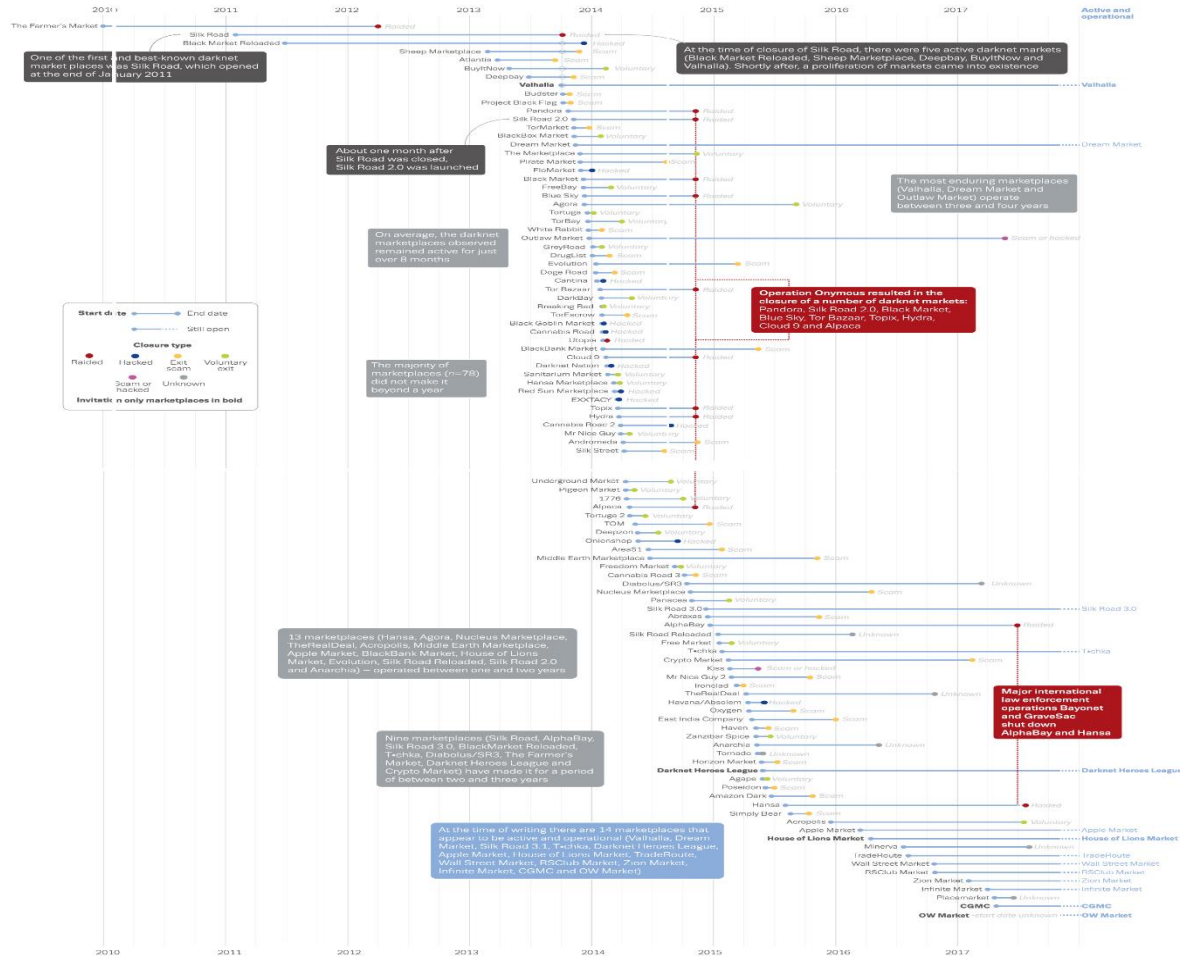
2010 2011 2012 2013 2014 2015 2016 2017 Active and operational

The Farmer's Market Raided
Silk Road Raided
Black Market Reloaded Hacked
Sheep Marketplace Scam
Atlantis Scam
BuyItNow Voluntary
Deepbay Scam
Valhalla Valhalla
Budster Scam
Project Black Flag Scam
Pandora Raided
Silk Road 2.0 Raided
TorMarket Scam
BlackBox Market Scam
Dream Market Dream Market
The Marketplace Voluntary
Pirate Market Scam
FloMarket Hacked
Black Market Raided
FreeBay Voluntary
Blue Sky Raided
Agora Voluntary
Tortuga Voluntary
TorBay Voluntary
White Rabbit Scam
Outlaw Market Scam or hacked
GreyRoad Voluntary
DrugList Scam
Evolution Scam
Dogе Road Scam
Cantina Hacked
Tor Bazaar Raided
DarkBay Voluntary
Breaking Bad Voluntary
TorEscrow Scam
Black Goblin Market Hacked
Cannabis Road Hacked
Utopia Raided
BlackBank Market Scam
Cloud 9 Raided
Darknet Nation Hacked
Sanitarium Market Voluntary
Hansa Marketplace Voluntary
Red Sun Marketplace Hacked
EXXTACY Hacked
Topix Raided
Hydra Raided
Cannabis Road 2 Hacked
Mr Nice Guy Voluntary
Andromeda Scam
Silk Street Scam

Underground Market Voluntary
Pigeon Market Voluntary
1776 Voluntary
Alpaca Raided
Tortuga 2 Voluntary
TOM Scam
Deepzon Voluntary
Onionshop Hacked
Area51 Scam
Middle Earth Marketplace Scam
Freedom Market Voluntary
Cannabis Road 3 Scam
Diabolus/SR3 Unknown
Nucleus Marketplace Scam
Panacea Voluntary
Silk Road 3.0 Silk Road 3.0
Abraxas Scam
AlphaBay Raided
Silk Road Reloaded Unknown
Free Market Voluntary
T•chka T•chka
Crypto Market Scam
Kiss Scam or hacked
Mr Nice Guy 2 Scam
Ironclad Scam
TheRealDeal Unknown
Havana/Absolem Hacked
Oxygen Scam
East India Company Scam
Haven Scam
Zanzibar Spice Voluntary
Anarchia Unknown
Tornado Unknown
Horizon Market Scam
Darknet Heroes League Darknet Heroes League
Agape Voluntary
Poseidon Scam
Amazon Dark Scam
Hansa Raided
Simply Bear Scam
Acropolis Voluntary
Apple Market Apple Market
House of Lions Market House of Lions Market
Minerva Unknown
TradeRoute TradeRoute
Wall Street Market Wall Street Market
RSClub Market RSClub Market
Zion Market Zion Market
Infinite Market Infinite Market
Placemarket Unknown
CGMC CGMC
OW Market start date unknown OW Market

One of the first and best-known darknet market places was Silk Road, which opened at the end of January 2011

At the time of closure of Silk Road, there were five active darknet markets (Black Market Reloaded, Sheep Marketplace, Deepbay, BuyItNow and Valhalla). Shortly after, a proliferation of markets came into existence

About one month after Silk Road was closed, Silk Road 2.0 was launched

The most enduring marketplaces (Valhalla, Dream Market and Outlaw Market) operate between three and four years

On average, the darknet marketplaces observed remained active for just over 8 months

Operation Onymous resulted in the closure of a number of darknet markets: Pandora, Silk Road 2.0, Black Market, Blue Sky, Tor Bazaar, Topix, Hydra, Cloud 9 and Alpaca

Start date End date
Still open
Closure type
Raided Hacked Exit scam Voluntary exit
Scam or hacked Unknown
Invitation only marketplaces in bold

The majority of marketplaces (n=78) did not make it beyond a year

13 marketplaces (Hansa, Agora, Nucleus Marketplace, TheRealDeal, Acropolis, Middle Earth Marketplace, Apple Market, BlackBank Market, House of Lions Market, Evolution, Silk Road Reloaded, Silk Road 2.0 and Anarchia) — operated between one and two years

Major international law enforcement operations Bayonet and GraveSac shut down AlphaBay and Hansa

Nine marketplaces (Silk Road, AlphaBay, Silk Road 3.0, BlackMarket Reloaded, T•chka, Diabolus/SR3, The Farmer's Market, Darknet Heroes League and Crypto Market) have made it for a period of between two and three years

At the time of writing there are 14 marketplaces that appear to be active and operational (Valhalla, Dream Market, Silk Road 3.1, T•chka, Darknet Heroes League, Apple Market, House of Lions Market, TradeRoute, Wall Street Market, RSClub Market, Zion Market, Infinite Market, CGMC and OW Market)

2010 2011 2012 2013 2014 2015 2016 2017